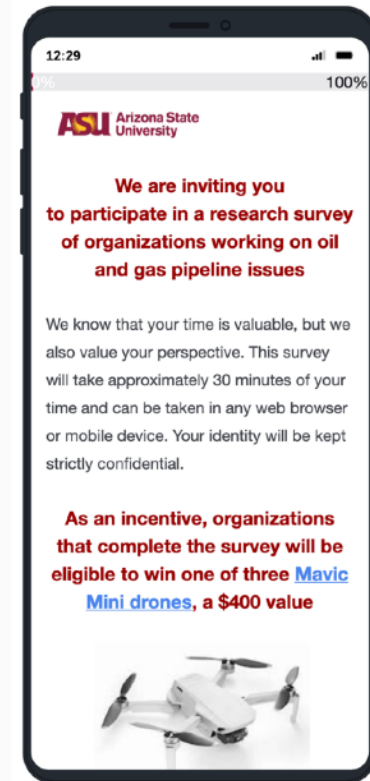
12:29

0%

100%

ASU Arizona State University

We are inviting you to participate in a research survey of organizations working on oil and gas pipeline issues

We know that your time is valuable, but we also value your perspective. This survey will take approximately 30 minutes of your time and can be taken in any web browser or mobile device. Your identity will be kept strictly confidential.

As an incentive, organizations that complete the survey will be eligible to win one of three Mavic Mini drones, a $400 value